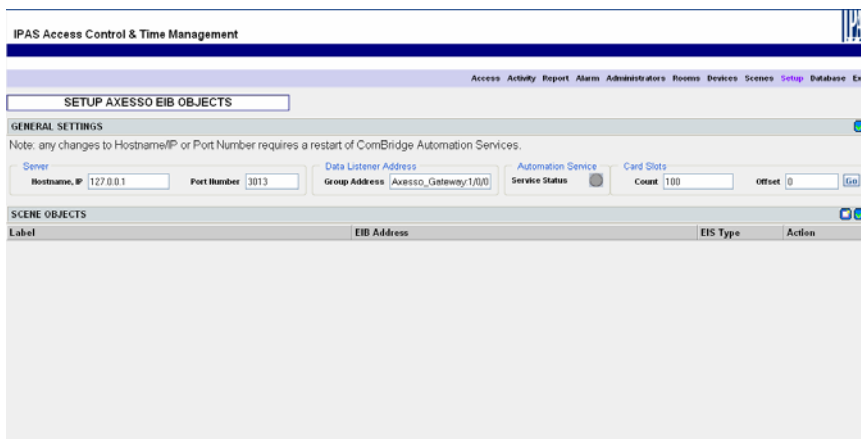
IPAS Access Control & Time Management

Access Activity Report Alarm Administrators Rooms Devices Scenes Setup Database Ex

SETUP AXESSO EIB OBJECTS

GENERAL SETTINGS

Note: any changes to Hostname/IP or Port Number requires a restart of ComBridge Automation Services.

Server
Hostname, IP 127.0.0.1
Port Number 3013

Data Listener Address
Group Address Axesso_Gateway/1/0/0

Automation Service
Service Status

Card Slots
Count 100
Offset 0
Go

SCENE OBJECTS

| Label | EIB Address | EIS Type | Action |
|---|---|---|---|